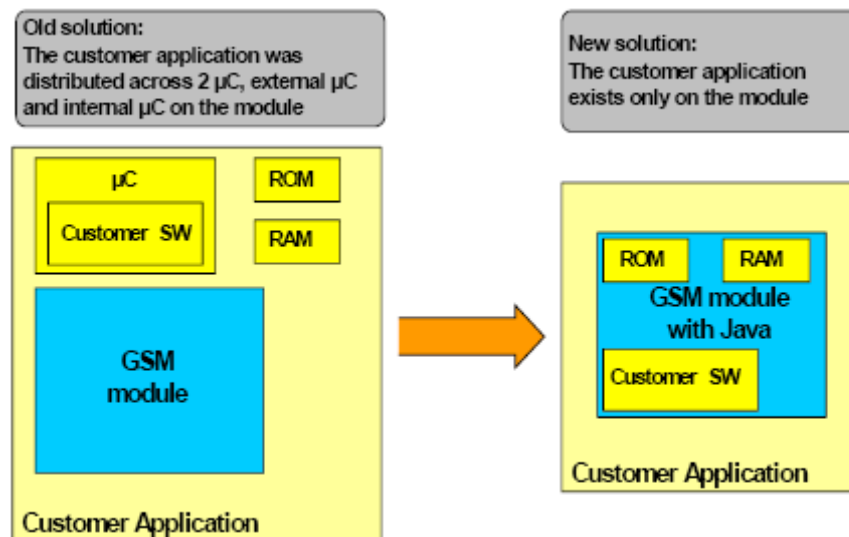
Old solution:
The customer application was distributed across 2 µC, external µC and internal µC on the module

µC

Customer SW

ROM

RAM

GSM module

Customer Application

New solution:
The customer application exists only on the module

ROM

RAM

GSM module with Java

Customer SW

Customer Application